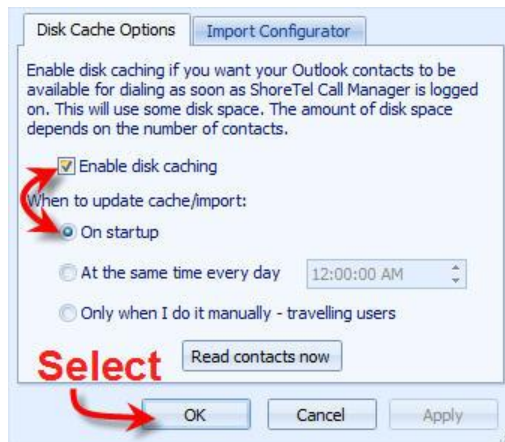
Disk Cache Options
Import Configurator

Enable disk caching if you want your Outlook contacts to be available for dialing as soon as ShoreTel Call Manager is logged on. This will use some disk space. The amount of disk space depends on the number of contacts.

Enable disk caching

When to update cache/import:

On startup

At the same time every day
12:00:00 AM

Only when I do it manually - travelling users

Read contacts now

Select

OK
Cancel
Apply